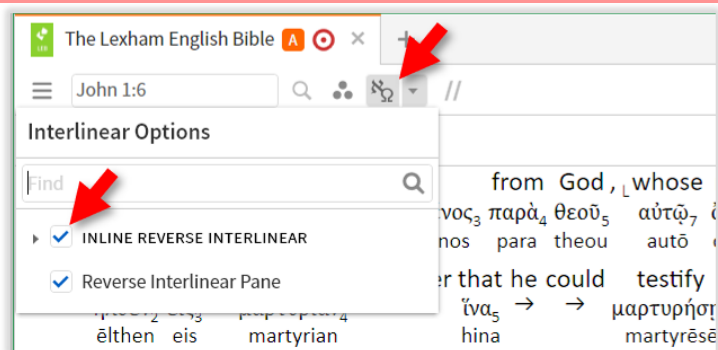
LEB The Lexham English Bible A

John 1:6

Interlinear Options

Find

INLINE REVERSE INTERLINEAR

Reverse Interlinear Pane

from God , whose

νος$_3$ παρὰ$_4$ θεοῦ$_5$ αὐτῷ$_7$

nos para theou autō

r that he could testify

ἵνα$_5$ → → μαρτυρήσ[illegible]

ēlthen eis martyrian hina martyrēs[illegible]